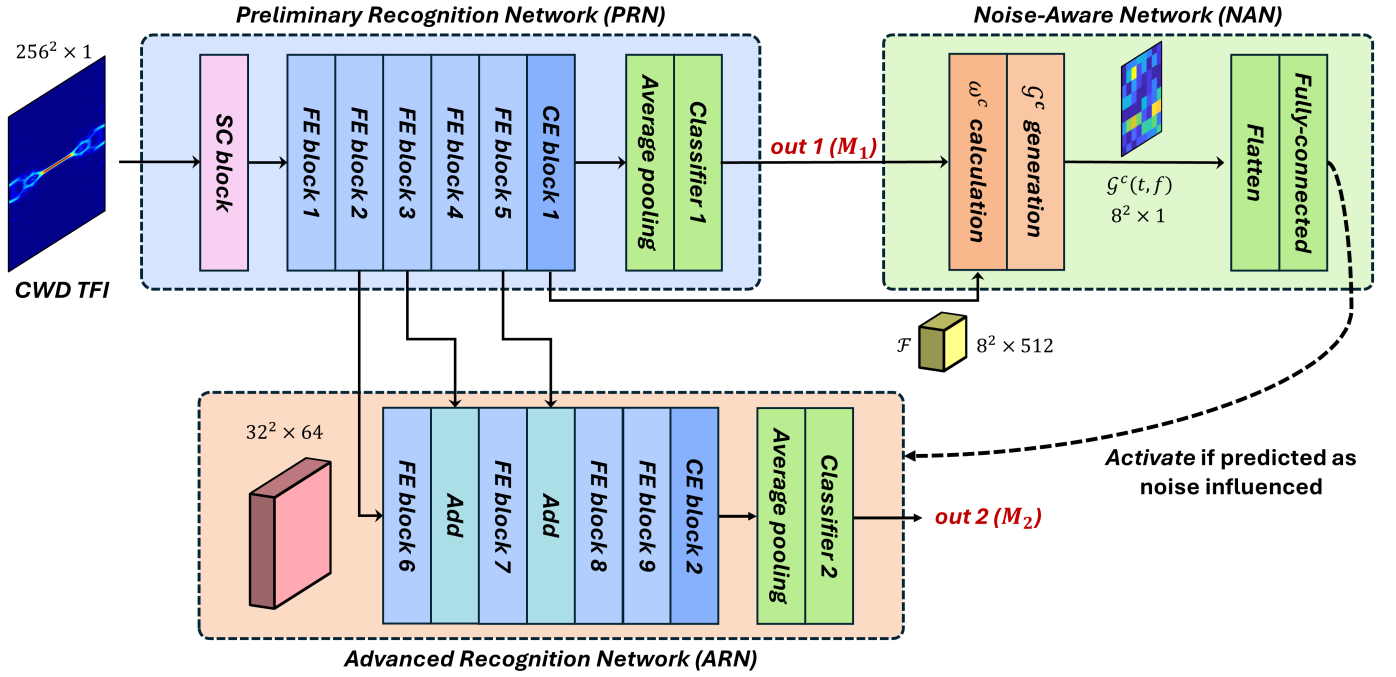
Preliminary Recognition Network (PRN)

Noise-Aware Network (NAN)

$256^2 \times 1$

CWD TFI

SC block

FE block 1

FE block 2

FE block 3

FE block 4

FE block 5

CE block 1

Average pooling

Classifier 1

out 1 ($M_1$)

$\omega^c$ calculation

$\mathcal{G}^c$ generation

$\mathcal{G}^c(t, f)$

$8^2 \times 1$

Flatten

Fully-connected

$\mathcal{F}$

$8^2 \times 512$

$32^2 \times 64$

FE block 6

Add

FE block 7

Add

FE block 8

FE block 9

CE block 2

Average pooling

Classifier 2

out 2 ($M_2$)

Activate if predicted as noise influenced

Advanced Recognition Network (ARN)